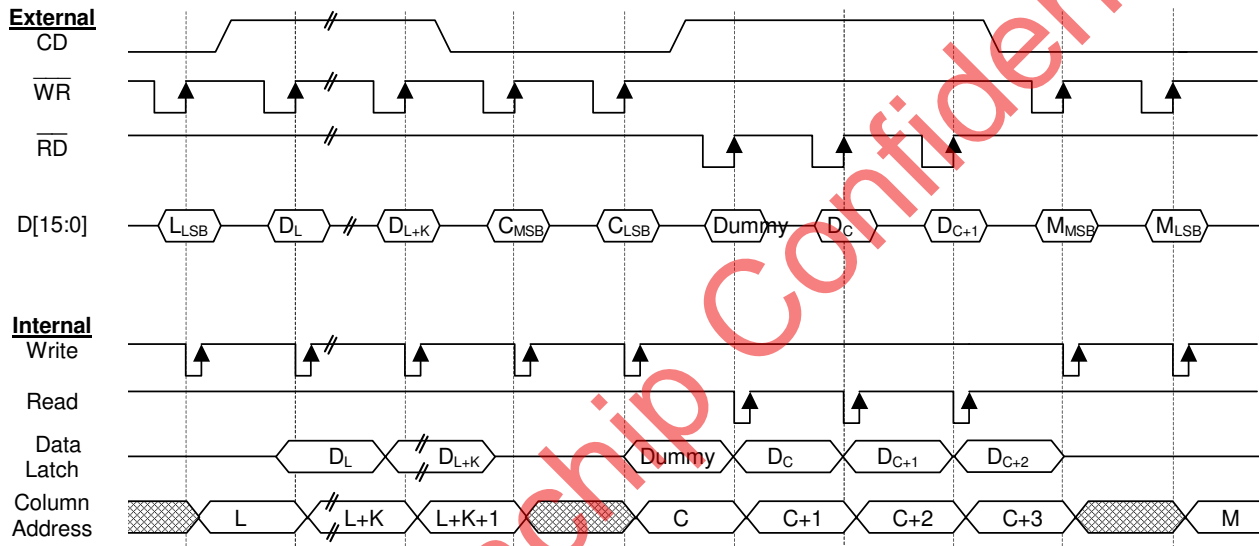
External
CD

$\overline{WR}$

$\overline{RD}$

D[15:0]

$L_{LSB}$ $D_L$ $D_{L+K}$ $C_{MSB}$ $C_{LSB}$ Dummy $D_C$ $D_{C+1}$ $M_{MSB}$ $M_{LSB}$

Internal
Write

Read

Data Latch

$D_L$ $D_{L+K}$ Dummy $D_C$ $D_{C+1}$ $D_{C+2}$

Column Address

L L+K L+K+1 C C+1 C+2 C+3 M

chip Confiden